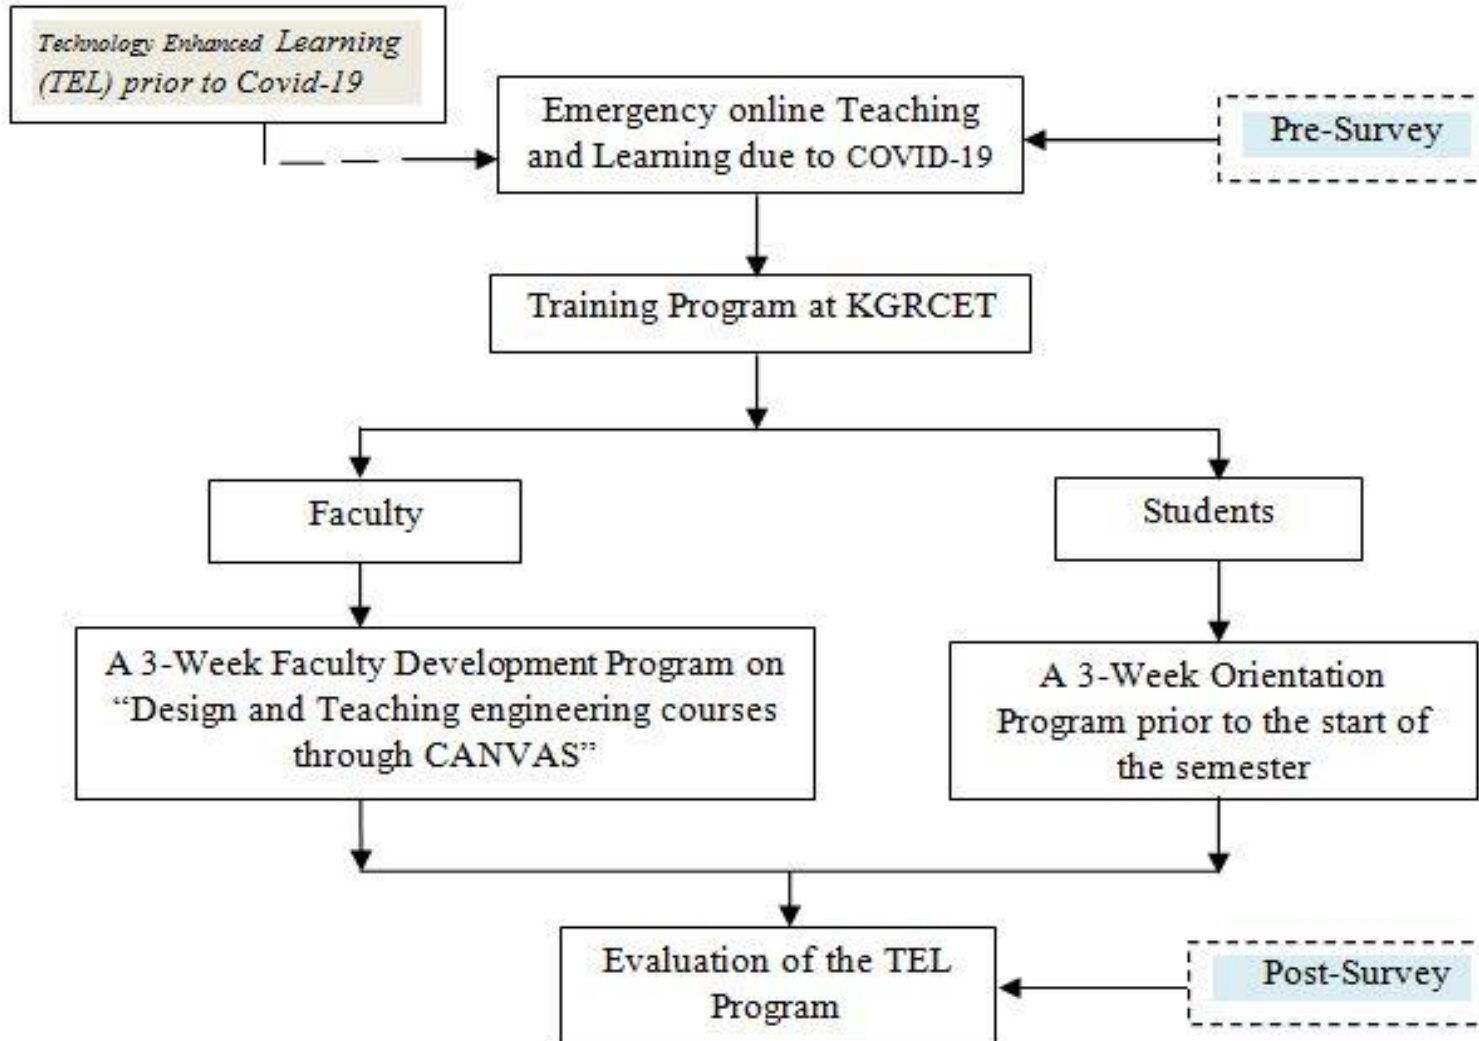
Technology Enhanced Learning (TEL) prior to Covid-19

Emergency online Teaching and Learning due to COVID-19

Pre-Survey

Training Program at KGRCET

Faculty

Students

A 3-Week Faculty Development Program on "Design and Teaching engineering courses through CANVAS"

A 3-Week Orientation Program prior to the start of the semester

Evaluation of the TEL Program

Post-Survey